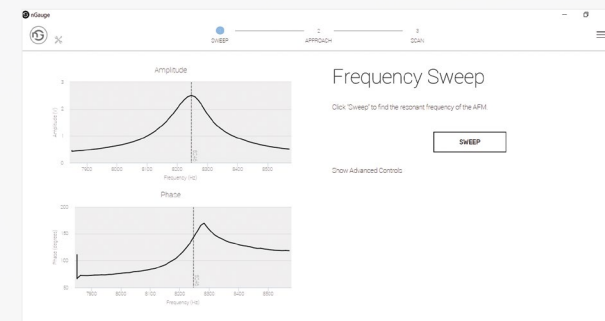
nGauge

SWEEP
2
APPROACH
3
SCAN

Amplitude

3
2
1
0
Amplitude (V)
7800
8000
8100
8200
8300
8400
8500
Frequency (Hz)

Phase

200
150
100
50
Phase (degrees)
7800
8000
8100
8200
8300
8400
8500
Frequency (Hz)

Frequency Sweep

Click "Sweep" to find the resonant frequency of the AFM.

SWEEP

Show Advanced Controls